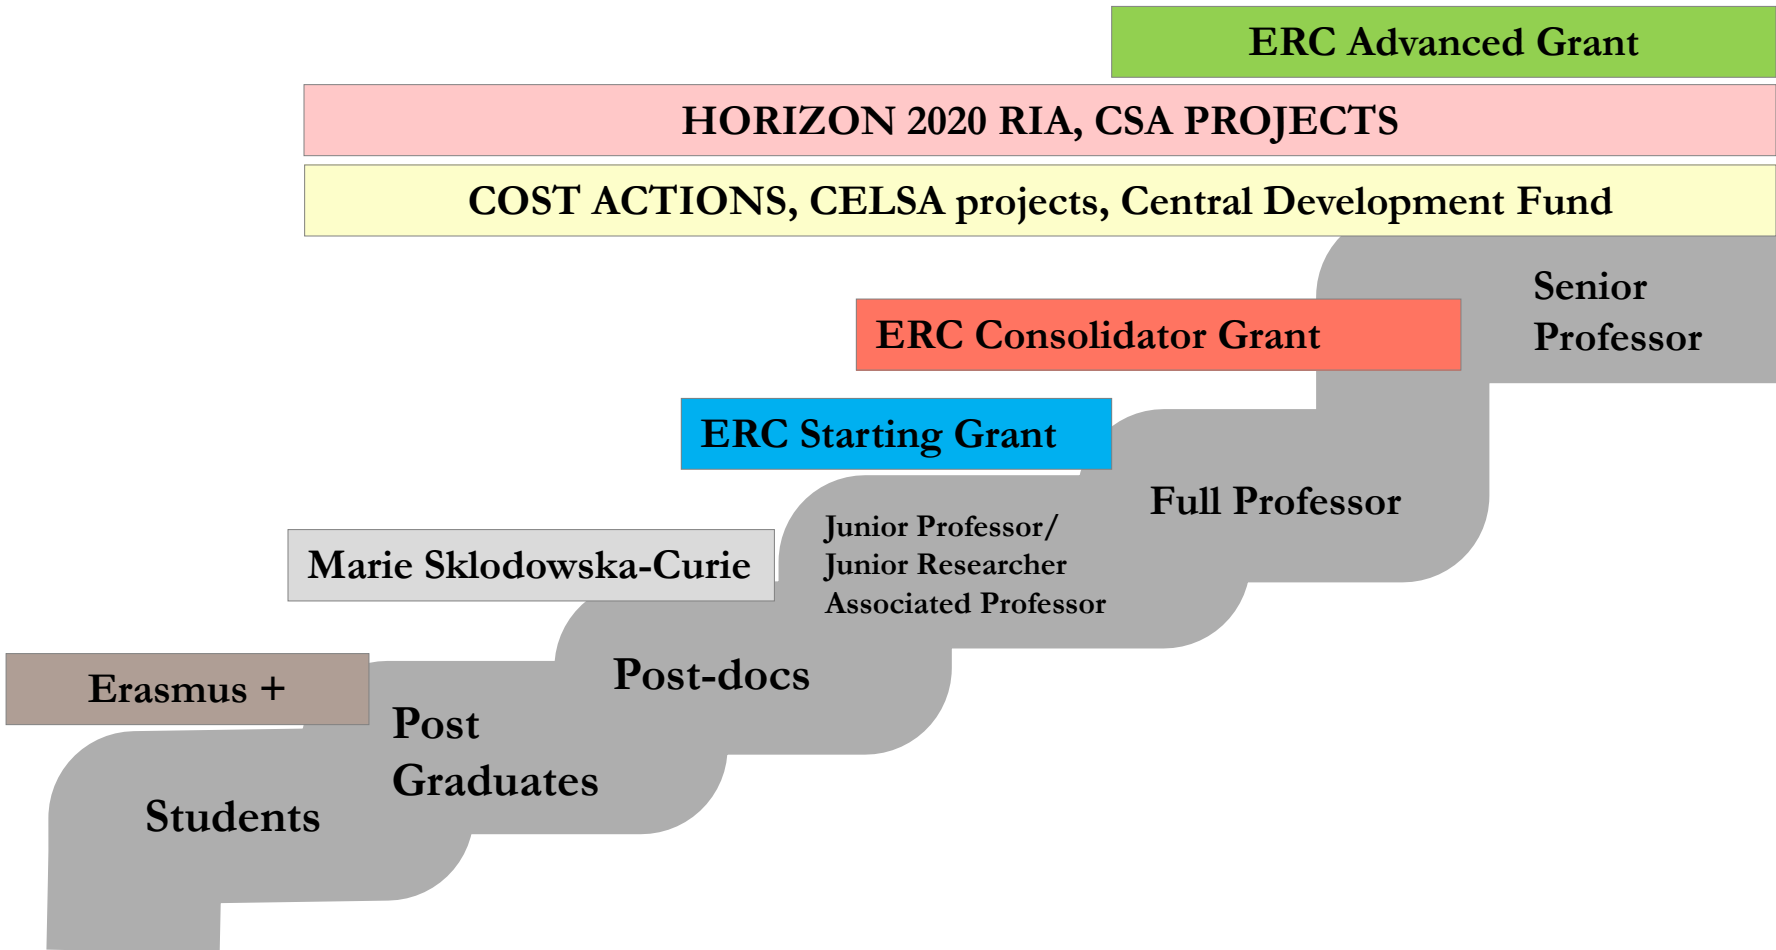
ERC Advanced Grant

HORIZON 2020 RIA, CSA PROJECTS

COST ACTIONS, CELSA projects, Central Development Fund

Senior Professor

ERC Consolidator Grant

ERC Starting Grant

Full Professor

Junior Professor/
Junior Researcher
Associated Professor

Marie Sklodowska-Curie

Post-docs

Erasmus +

Post Graduates

Students